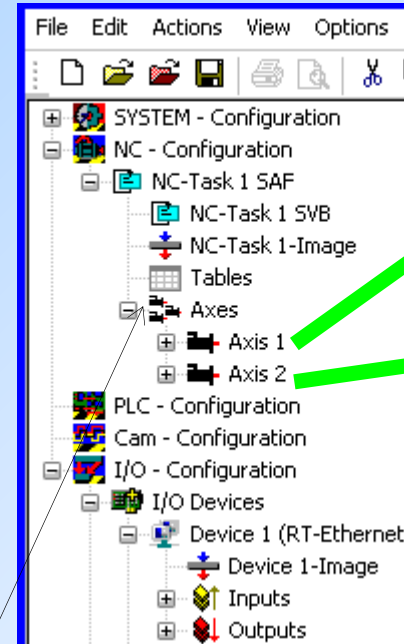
File Edit Actions View Options

SYSTEM - Configuration
NC - Configuration
NC-Task 1 SAF
NC-Task 1 SVB
NC-Task 1-Image
Tables
Axes
Axis 1
Axis 2
PLC - Configuration
Cam - Configuration
I/O - Configuration
I/O Devices
Device 1 (RT-Ethernet
Device 1-Image
Inputs
Outputs